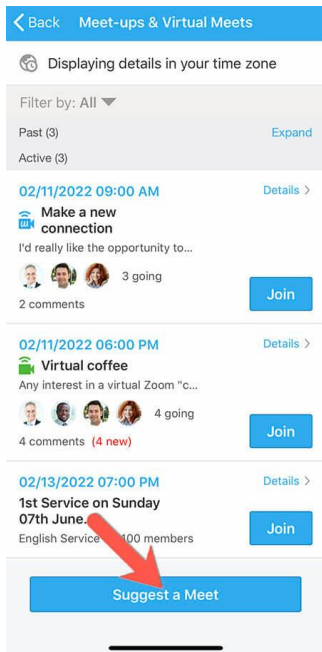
Back Meet-ups & Virtual Meets

Displaying details in your time zone

Filter by: All

Past (3)
Expand

Active (3)

02/11/2022 09:00 AM
Details >
Make a new connection
I'd really like the opportunity to...
3 going
2 comments
Join

02/11/2022 06:00 PM
Details >
Virtual coffee
Any interest in a virtual Zoom "c...
4 going
4 comments (4 new)
Join

02/13/2022 07:00 PM
Details >
1st Service on Sunday 07th June.
English Service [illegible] 100 members
Join

Suggest a Meet